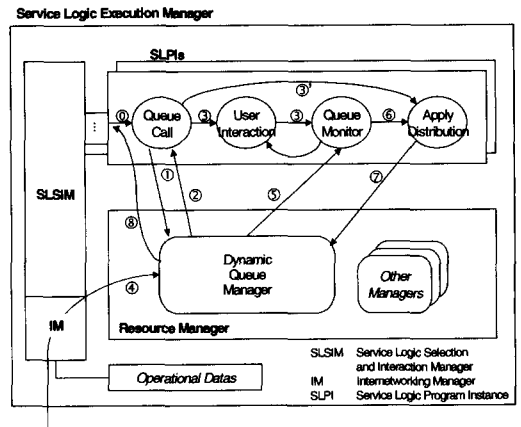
Service Logic Execution Manager

SLPIs

⓪ Queue Call ③ User Interaction ③ Queue Monitor ⑥ Apply Distribution

③'

①

②

⑤

⑦

⑧

SLSIM

Dynamic Queue Manager

Other Managers

④

IM

Resource Manager

Operational Datas

SLSIM Service Logic Selection and Interaction Manager
IM Internetworking Manager
SLPI Service Logic Program Instance